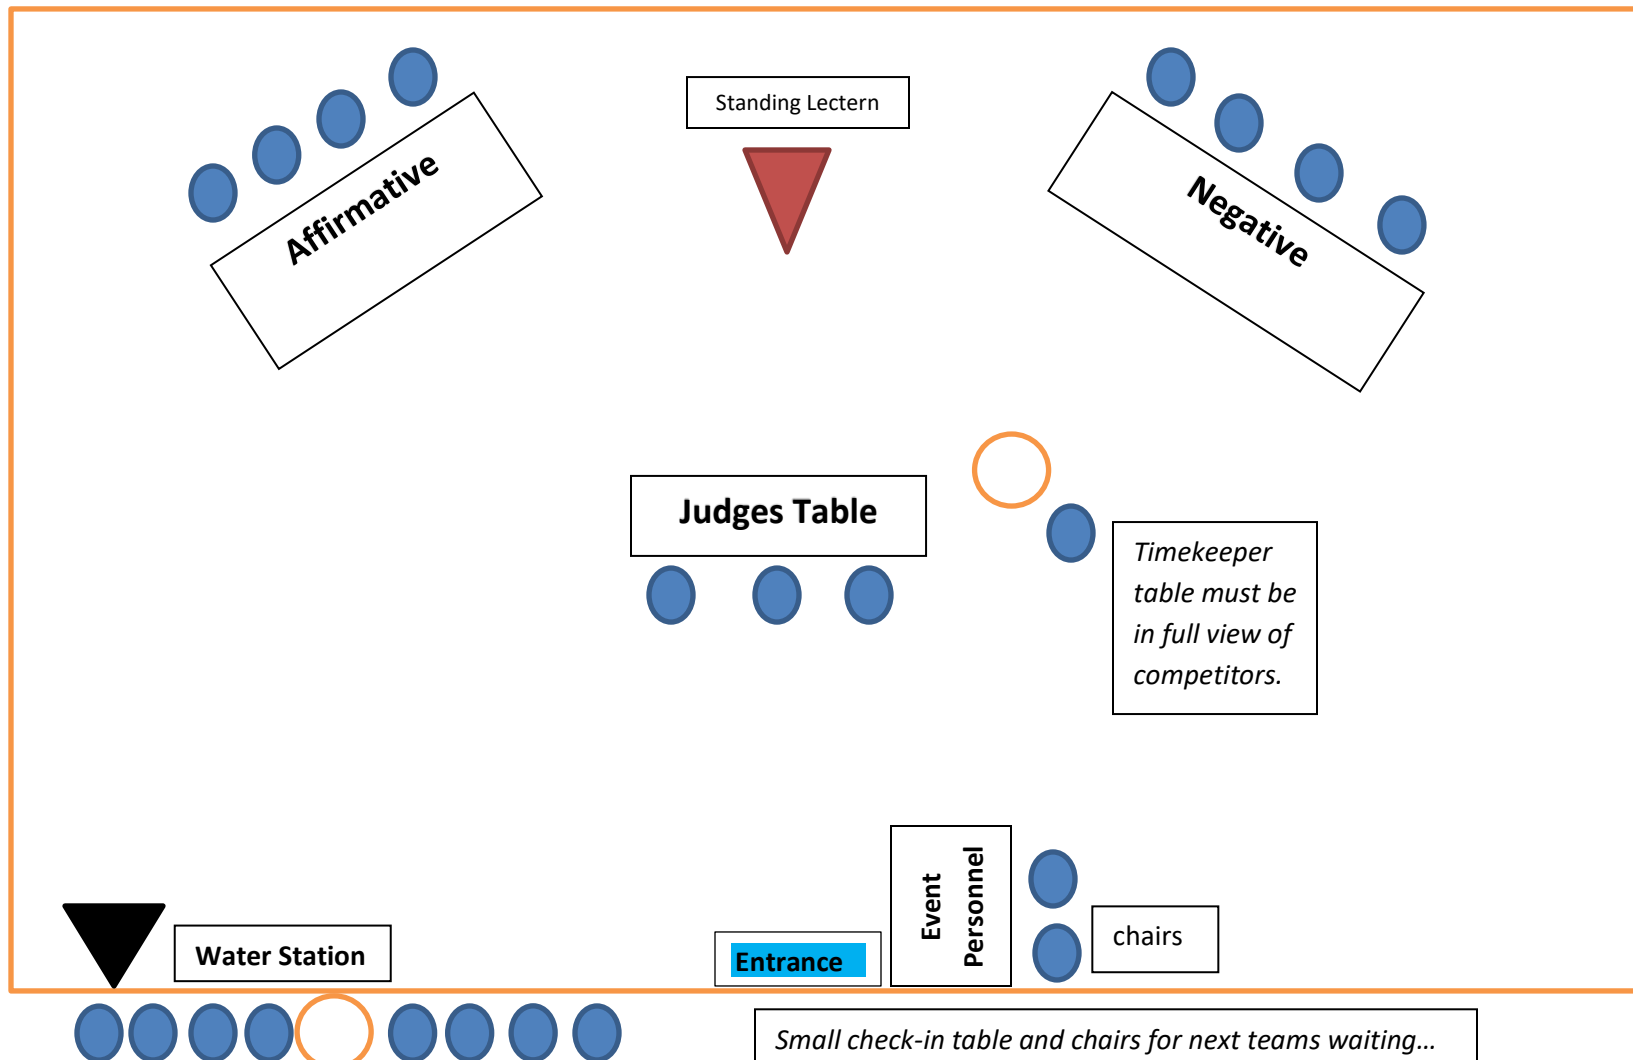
Affirmative

Standing Lectern

Negative

Judges Table

Timekeeper table must be in full view of competitors.

Event Personnel

chairs

Water Station

Entrance

Small check-in table and chairs for next teams waiting…